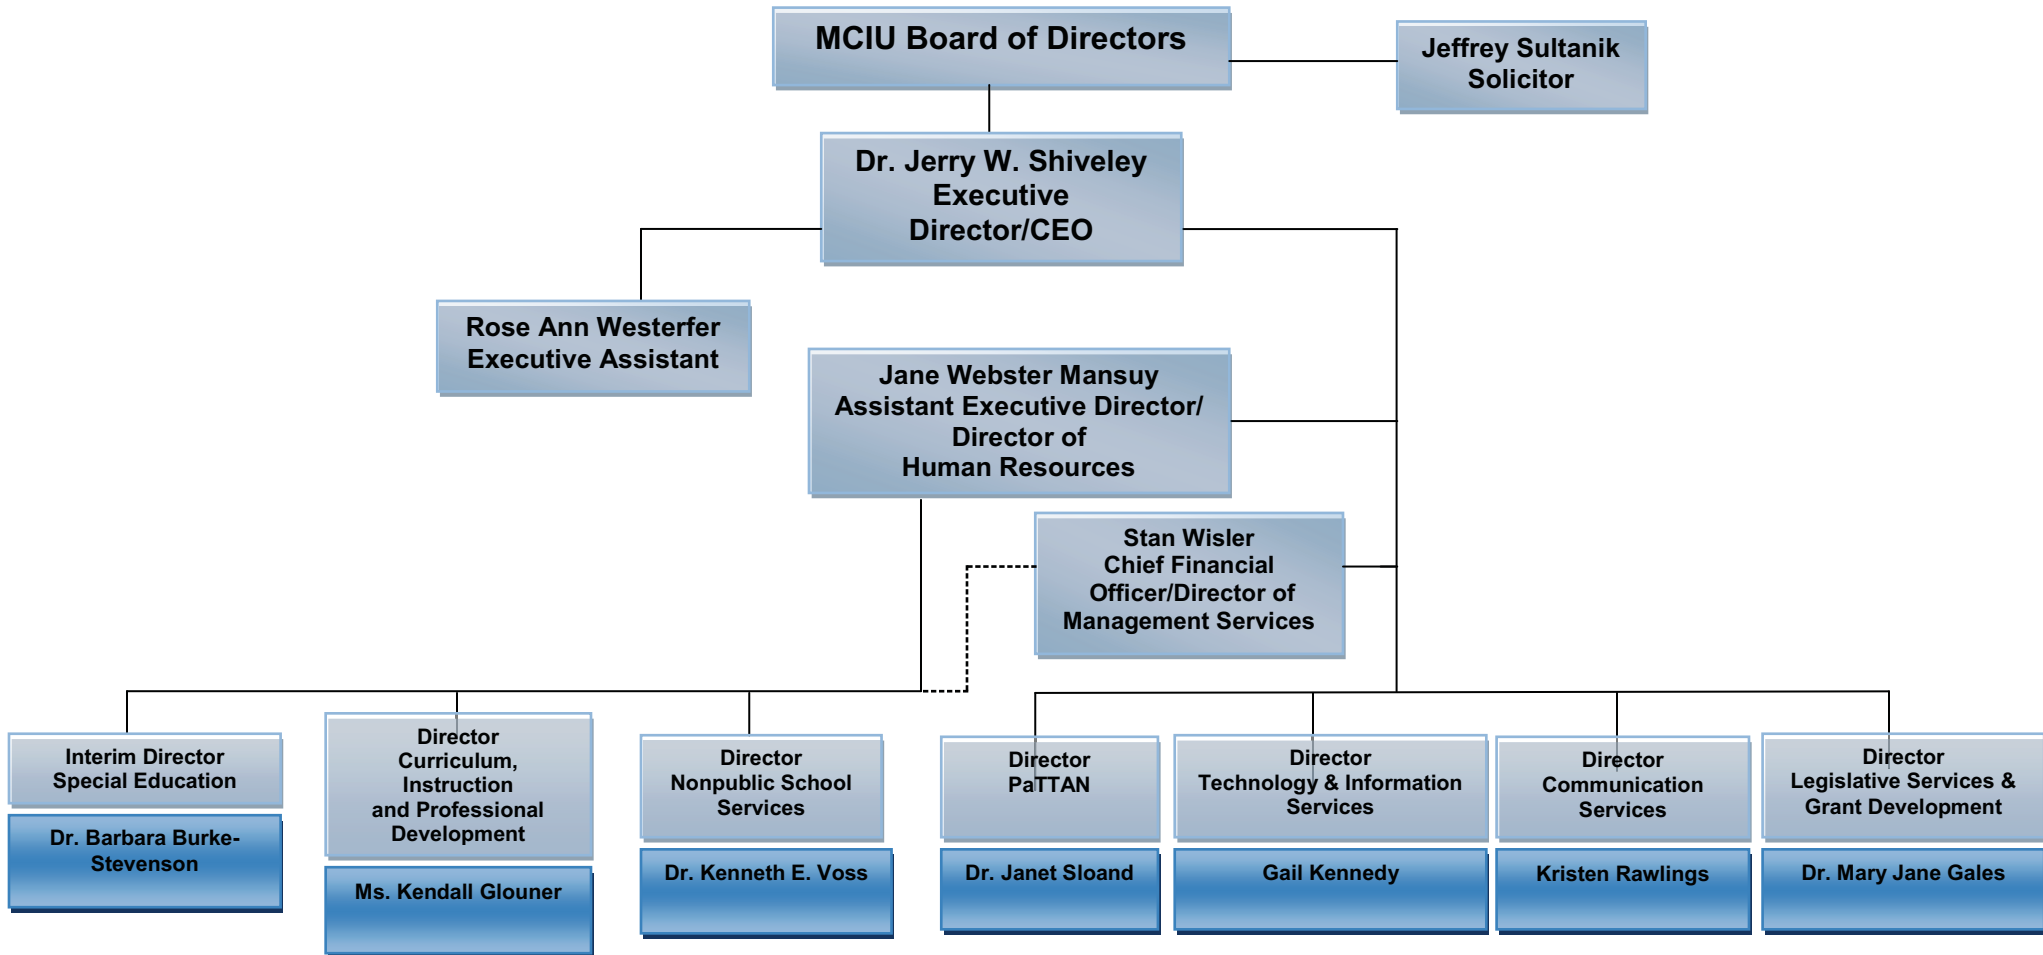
MCIU Board of Directors

Jeffrey Sultanik
Solicitor

Dr. Jerry W. Shiveley
Executive
Director/CEO

Rose Ann Westerfer
Executive Assistant

Jane Webster Mansuy
Assistant Executive Director/
Director of
Human Resources

Stan Wisler
Chief Financial
Officer/Director of
Management Services

Interim Director
Special Education

Dr. Barbara Burke-Stevenson

Director
Curriculum,
Instruction
and Professional
Development

Ms. Kendall Glouner

Director
Nonpublic School
Services

Dr. Kenneth E. Voss

Director
PaTTAN

Dr. Janet Sloand

Director
Technology & Information
Services

Gail Kennedy

Director
Communication
Services

Kristen Rawlings

Director
Legislative Services &
Grant Development

Dr. Mary Jane Gales